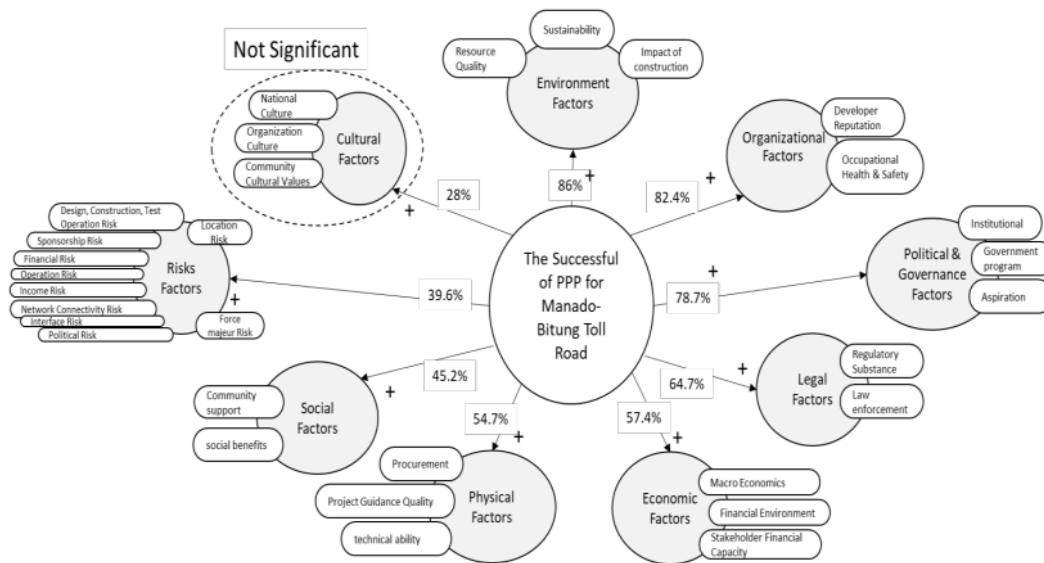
Not Significant

National Culture
Organization Culture
Community Cultural Values
Cultural Factors

Sustainability
Resource Quality
Impact of construction
Environment Factors

Developer Reputation
Organizational Factors
Occupational Health & Safety

Institutional
Political & Governance Factors
Government program
Aspiration

Design, Construction, Test Operation Risk
Location Risk
Sponsorship Risk
Financial Risk
Operation Risk
Income Risk
Network Connectivity Risk
Interface Risk
Political Risk
Risks Factors
Force majeur Risk

28%
+
86%
+
82.4%
+
39.6%
+
78.7%
+

The Successful of PPP for Manado-Bitung Toll Road

45.2%
+
54.7%
+
57.4%
+
64.7%
+

Community support
social benefits
Social Factors

Regulatory Substance
Law enforcement
Legal Factors

Procurement
Project Guidance Quality
technical ability
Physical Factors

Macro Economics
Financial Environment
Stakeholder Financial Capacity
Economic Factors